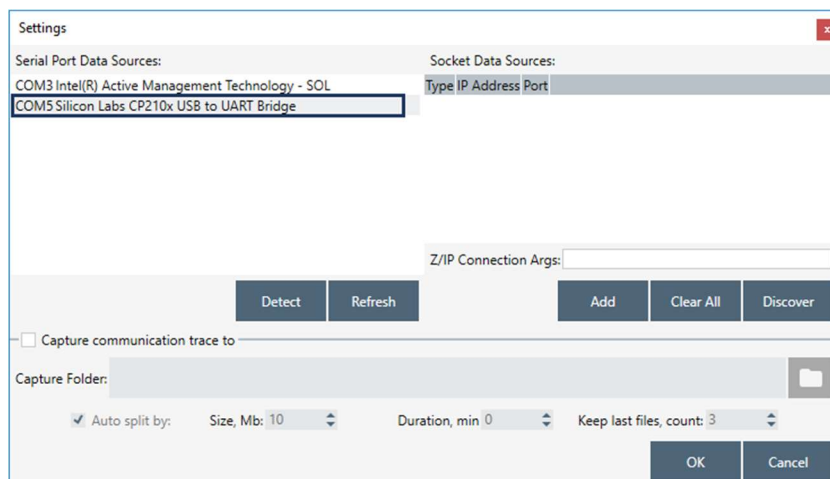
Settings

Serial Port Data Sources:

COM3 Intel(R) Active Management Technology - SOL
COM5 Silicon Labs CP210x USB to UART Bridge

Socket Data Sources:

| Type | IP Address | Port |
|---|---|---|

Z/IP Connection Args:

Detect
Refresh
Add
Clear All
Discover

Capture communication trace to

Capture Folder:

Auto split by:
Size, Mb: 10
Duration, min 0
Keep last files, count: 3

OK
Cancel